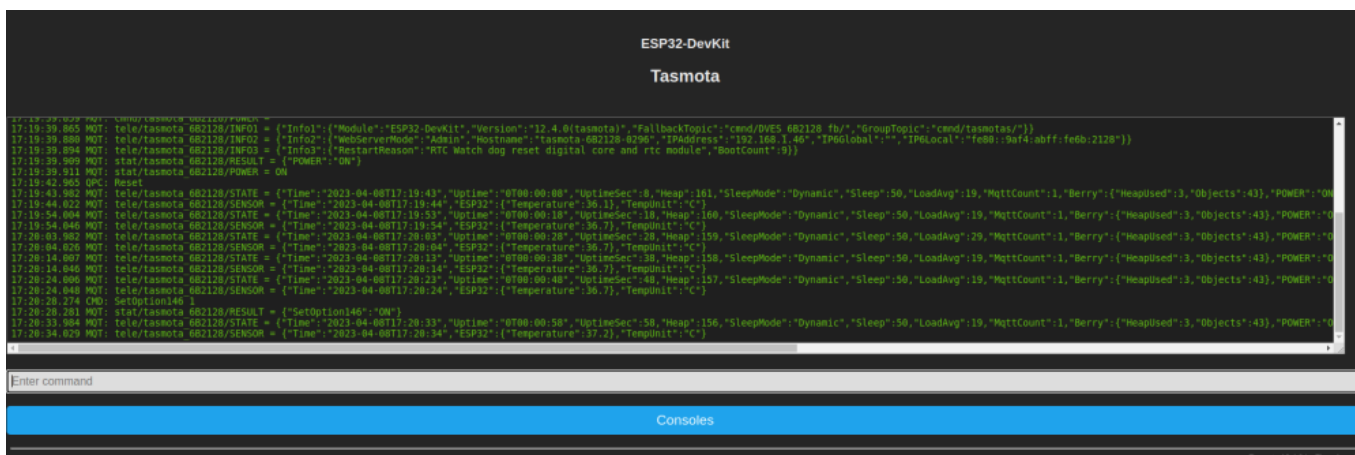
ESP32-DevKit

Tasmota

17:19:39.865 MQT: tele/tasmota_6B2128/INFO1 = {"Info1":{"Module":"ESP32-DevKit","Version":"12.4.0(tasmota)","FallbackTopic":"cmnd/DVES_6B2128_fb/","GroupTopic":"cmnd/tasmotas/"}}
17:19:39.880 MQT: tele/tasmota_6B2128/INFO2 = {"Info2":{"WebServerMode":"Admin","Hostname":"tasmota-6B2128-0296","IPAddress":"192.168.1.46","IP6Global":"","IP6Local":"fe80::9af4:abff:fe6b:2128"}}
17:19:39.894 MQT: tele/tasmota_6B2128/INFO3 = {"Info3":{"RestartReason":"RTC Watch dog reset digital core and rtc module","BootCount":9}}
17:19:39.909 MQT: stat/tasmota_6B2128/RESULT = {"POWER":"ON"}
17:19:39.911 MQT: stat/tasmota_6B2128/POWER = ON
17:19:42.965 QPC: Reset
17:19:43.982 MQT: tele/tasmota_6B2128/STATE = {"Time":"2023-04-08T17:19:43","Uptime":"0T00:00:08","UptimeSec":8,"Heap":161,"SleepMode":"Dynamic","Sleep":50,"LoadAvg":19,"MqttCount":1,"Berry":{"HeapUsed":3,"Objects":43},"POWER":"ON
17:19:44.022 MQT: tele/tasmota_6B2128/SENSOR = {"Time":"2023-04-08T17:19:44","ESP32":{"Temperature":36.1},"TempUnit":"C"}
17:19:54.004 MQT: tele/tasmota_6B2128/STATE = {"Time":"2023-04-08T17:19:53","Uptime":"0T00:00:18","UptimeSec":18,"Heap":160,"SleepMode":"Dynamic","Sleep":50,"LoadAvg":19,"MqttCount":1,"Berry":{"HeapUsed":3,"Objects":43},"POWER":"O
17:19:54.046 MQT: tele/tasmota_6B2128/SENSOR = {"Time":"2023-04-08T17:19:54","ESP32":{"Temperature":36.7},"TempUnit":"C"}
17:20:03.982 MQT: tele/tasmota_6B2128/STATE = {"Time":"2023-04-08T17:20:03","Uptime":"0T00:00:28","UptimeSec":28,"Heap":159,"SleepMode":"Dynamic","Sleep":50,"LoadAvg":29,"MqttCount":1,"Berry":{"HeapUsed":3,"Objects":43},"POWER":"O
17:20:04.026 MQT: tele/tasmota_6B2128/SENSOR = {"Time":"2023-04-08T17:20:04","ESP32":{"Temperature":36.7},"TempUnit":"C"}
17:20:14.007 MQT: tele/tasmota_6B2128/STATE = {"Time":"2023-04-08T17:20:13","Uptime":"0T00:00:38","UptimeSec":38,"Heap":158,"SleepMode":"Dynamic","Sleep":50,"LoadAvg":19,"MqttCount":1,"Berry":{"HeapUsed":3,"Objects":43},"POWER":"O
17:20:14.046 MQT: tele/tasmota_6B2128/SENSOR = {"Time":"2023-04-08T17:20:14","ESP32":{"Temperature":36.7},"TempUnit":"C"}
17:20:24.006 MQT: tele/tasmota_6B2128/STATE = {"Time":"2023-04-08T17:20:23","Uptime":"0T00:00:48","UptimeSec":48,"Heap":157,"SleepMode":"Dynamic","Sleep":50,"LoadAvg":19,"MqttCount":1,"Berry":{"HeapUsed":3,"Objects":43},"POWER":"O
17:20:24.048 MQT: tele/tasmota_6B2128/SENSOR = {"Time":"2023-04-08T17:20:24","ESP32":{"Temperature":36.7},"TempUnit":"C"}
17:20:28.274 CMD: SetOption146 1
17:20:28.281 MQT: stat/tasmota_6B2128/RESULT = {"SetOption146":"ON"}
17:20:33.984 MQT: tele/tasmota_6B2128/STATE = {"Time":"2023-04-08T17:20:33","Uptime":"0T00:00:58","UptimeSec":58,"Heap":156,"SleepMode":"Dynamic","Sleep":50,"LoadAvg":19,"MqttCount":1,"Berry":{"HeapUsed":3,"Objects":43},"POWER":"O
17:20:34.029 MQT: tele/tasmota_6B2128/SENSOR = {"Time":"2023-04-08T17:20:34","ESP32":{"Temperature":37.2},"TempUnit":"C"}

Enter command

Consoles